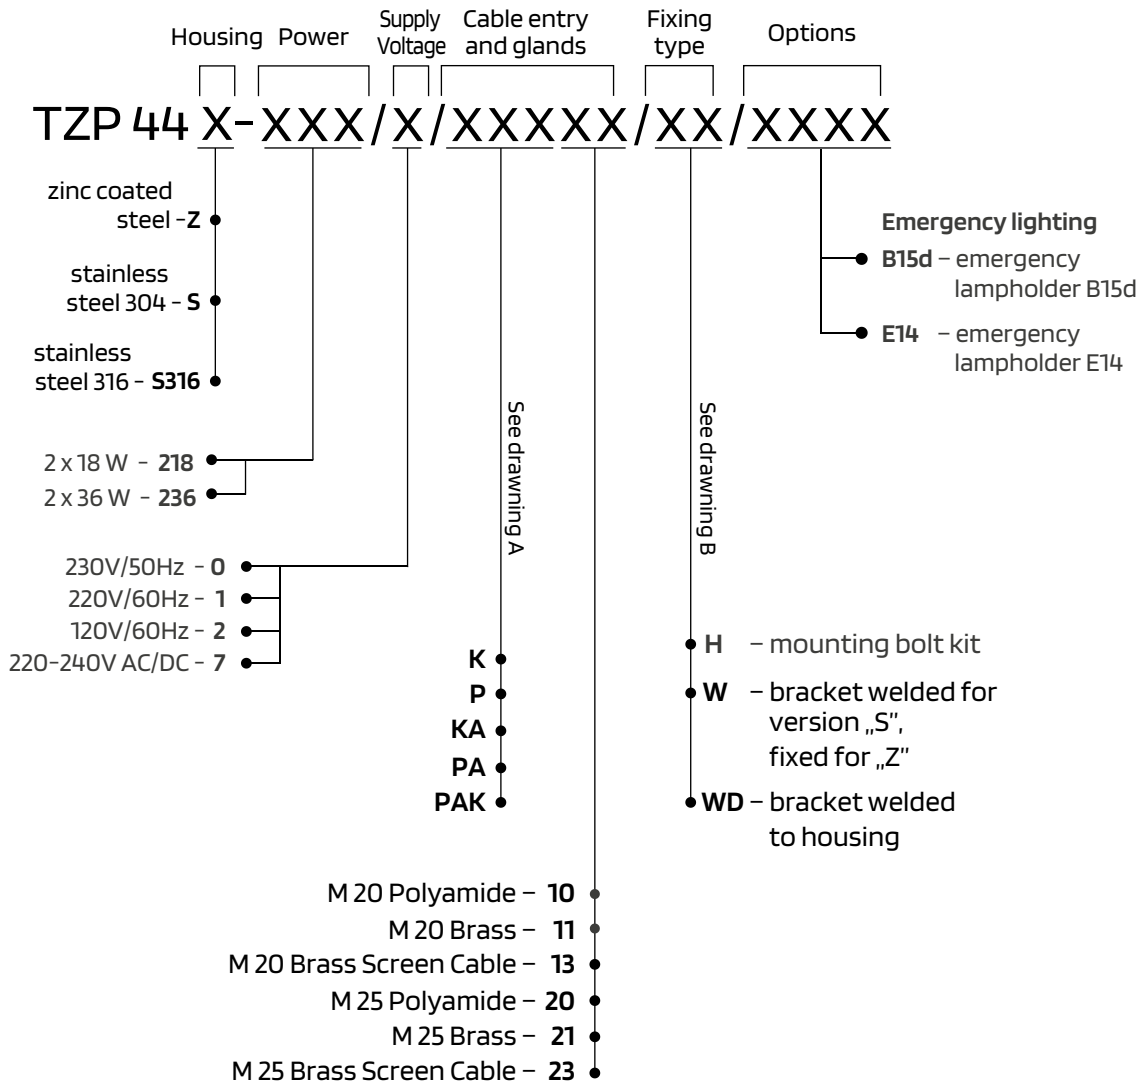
Housing Power Supply Voltage Cable entry and glands Fixing type Options

TZP 44 X-XXX/X/XXXXX/XX/XXXX

zinc coated steel -**Z**

stainless steel 304 - **S**

stainless steel 316 - **S316**

2 x 18 W - **218**
2 x 36 W - **236**

230V/50Hz - **0**
220V/60Hz - **1**
120V/60Hz - **2**
220-240V AC/DC - **7**

See drawning A

**K**
**P**
**KA**
**PA**
**PAK**

M 20 Polyamide – **10**
M 20 Brass – **11**
M 20 Brass Screen Cable – **13**
M 25 Polyamide – **20**
M 25 Brass – **21**
M 25 Brass Screen Cable – **23**

See drawning B

**H** – mounting bolt kit
**W** – bracket welded for version „S", fixed for „Z"
**WD** – bracket welded to housing

Emergency lighting
**B15d** – emergency lampholder B15d
**E14** – emergency lampholder E14